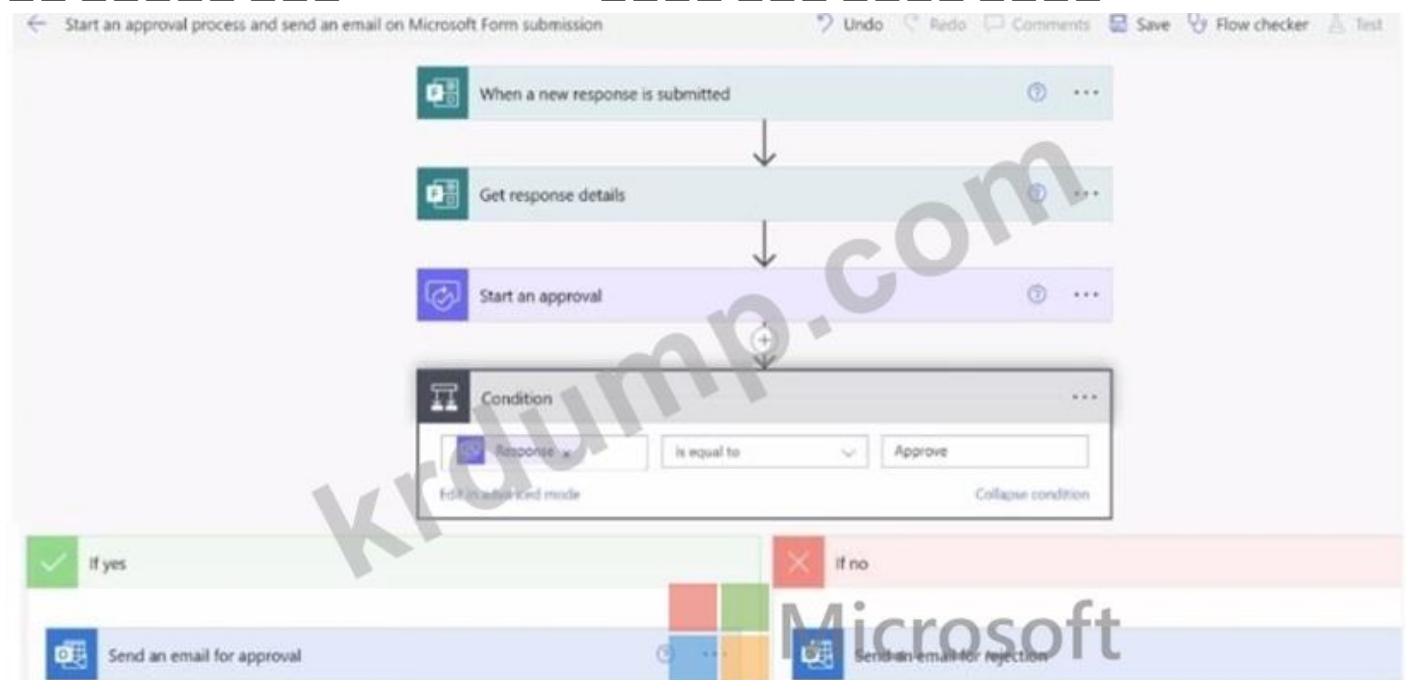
Start an approval process and send an email on Microsoft Form submission

Undo Redo Comments Save Flow checker Test

When a new response is submitted

Get response details

Start an approval

Condition

Response

is equal to

Approve

Edit in advanced mode

Collapse condition

If yes

If no

Send an email for approval

Send an email for rejection

krdump.com

Microsoft